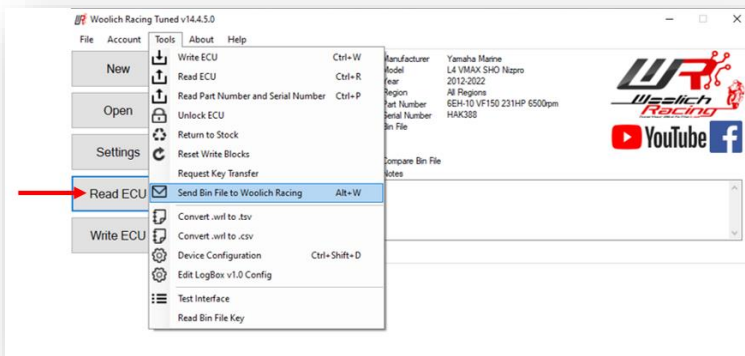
Woolich Racing Tuned v14.4.5.0

File Account Tools About Help

New

Open

Settings

Read ECU

Write ECU

Write ECU Ctrl+W
Read ECU Ctrl+R
Read Part Number and Serial Number Ctrl+P
Unlock ECU
Return to Stock
Reset Write Blocks
Request Key Transfer
Send Bin File to Woolich Racing Alt+W
Convert .wrl to .tsv
Convert .wrl to .csv
Device Configuration Ctrl+Shift+D
Edit LogBox v1.0 Config
Test Interface
Read Bin File Key

Manufacturer Yamaha Marine
Model L4 VMAX SHO Nizpro
Year 2012-2022
Region All Regions
Part Number 6EH-10 VF150 231HP 6500rpm
Serial Number HAK388
Bin File

Compare Bin File
Notes

Woolich Racing

YouTube